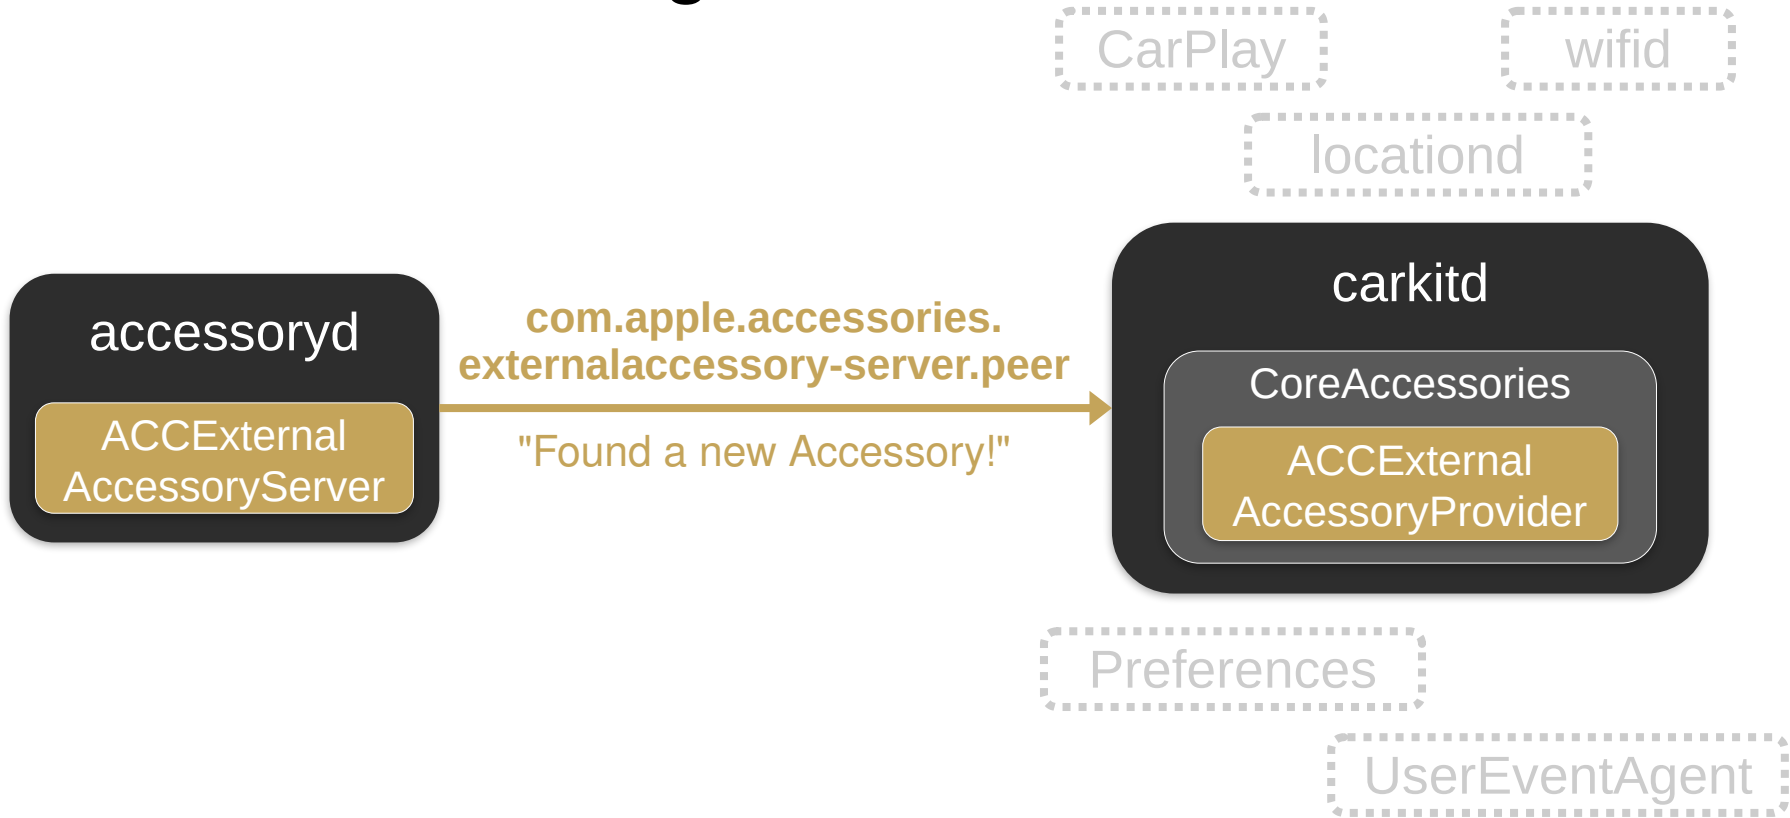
CarPlay

wifid

locationd

accessoryd

ACCExternal AccessoryServer

com.apple.accessories.
externalaccessory-server.peer

"Found a new Accessory!"

carkitd

CoreAccessories

ACCExternal AccessoryProvider

Preferences

UserEventAgent